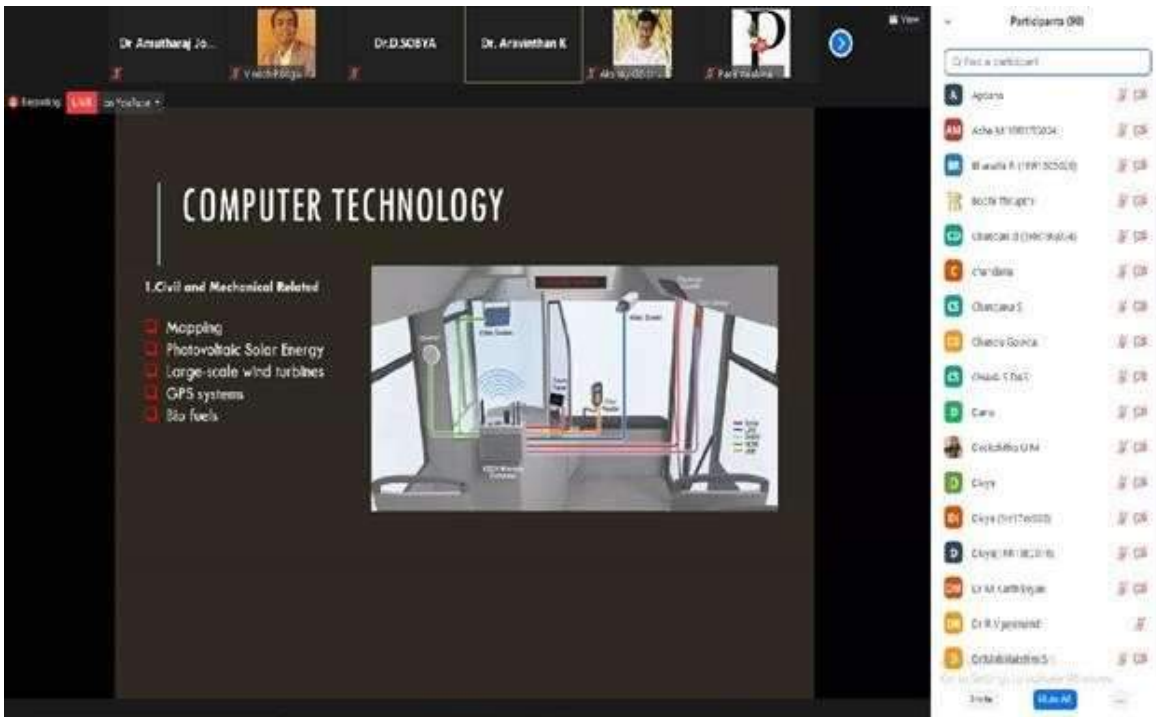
Dr Amutharaj Jo...

Dr.D.SOBYA

Dr. Aravinthan K

Recording LIVE on YouTube

View

Participants (90)

Find a participant

Aplana

Asha M

Bharathi R

Chandana

Chandana S

Deva

Diya

Dr R Vijayanand

Invite Mute All

COMPUTER TECHNOLOGY

1.Civil and Mechanical Related

Mapping
Photovoltaic Solar Energy
Large-scale wind turbines
GPS systems
Bio fuels